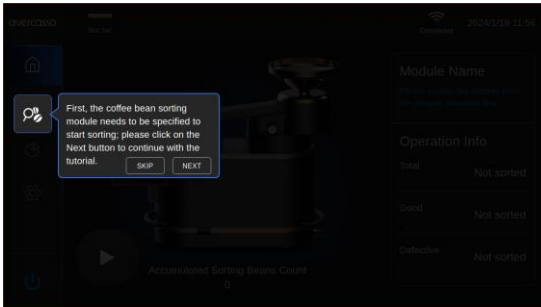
overcoeo

Not Set

Connected

2024/1/19 11:56

First, the coffee bean sorting module needs to be specified to start sorting; please click on the Next button to continue with the tutorial.

SKIP

NEXT

Module Name

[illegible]

Operation Info

Total

Not sorted

Good

Not sorted

Defective

Not sorted

Accumulated Sorting Beans Count

0